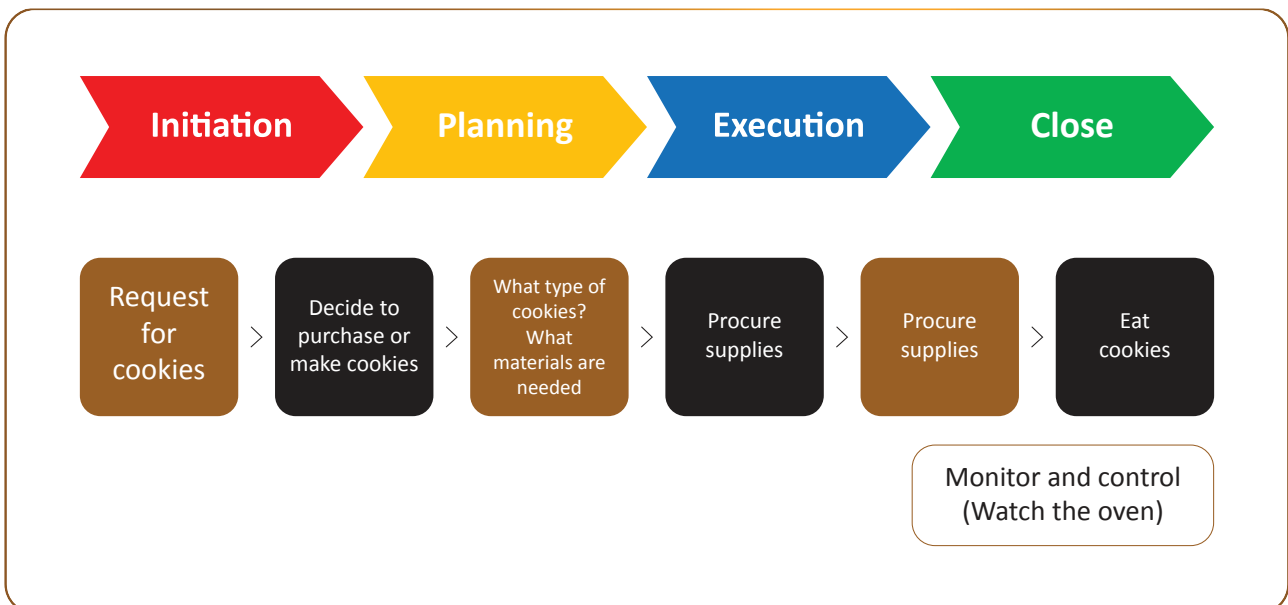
Initiation
Planning
Execution
Close

Request for cookies

Decide to purchase or make cookies

What type of cookies? What materials are needed

Procure supplies

Procure supplies

Eat cookies

Monitor and control (Watch the oven)